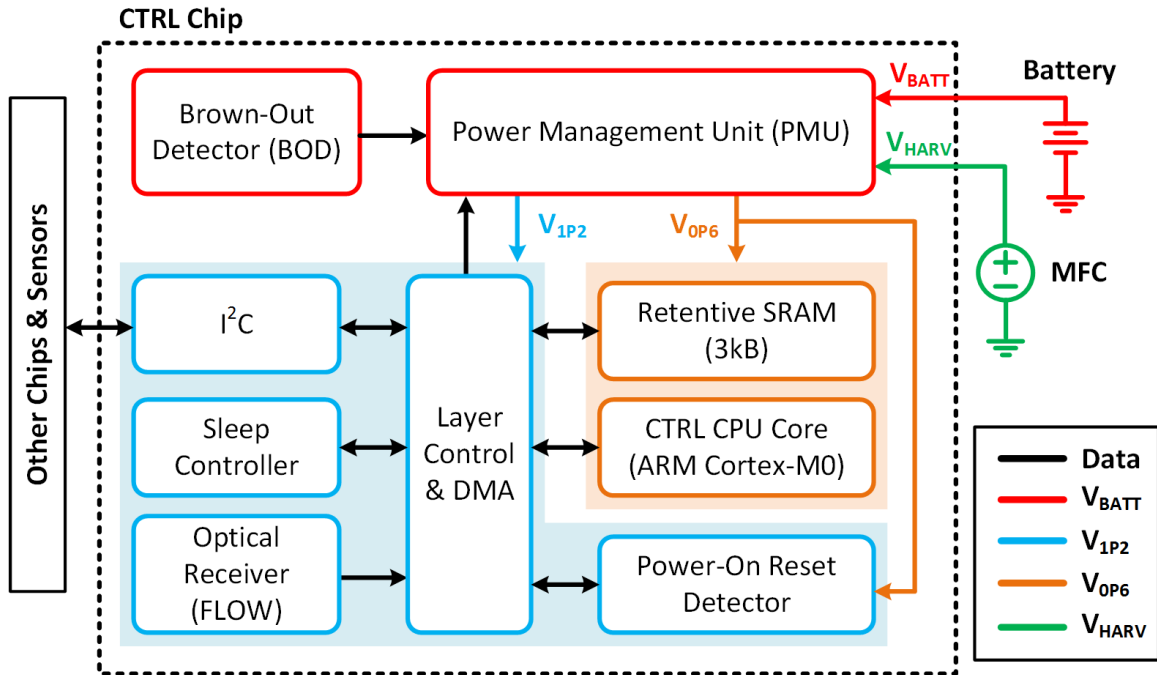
CTRL Chip

Other Chips & Sensors

Brown-Out Detector (BOD)

Power Management Unit (PMU)

$V_{BATT}$

Battery

$V_{HARV}$

MFC

$V_{1P2}$

$V_{0P6}$

$I^2C$

Layer Control & DMA

Retentive SRAM (3kB)

Sleep Controller

CTRL CPU Core (ARM Cortex-M0)

Optical Receiver (FLOW)

Power-On Reset Detector

Data

$V_{BATT}$

$V_{1P2}$

$V_{0P6}$

$V_{HARV}$